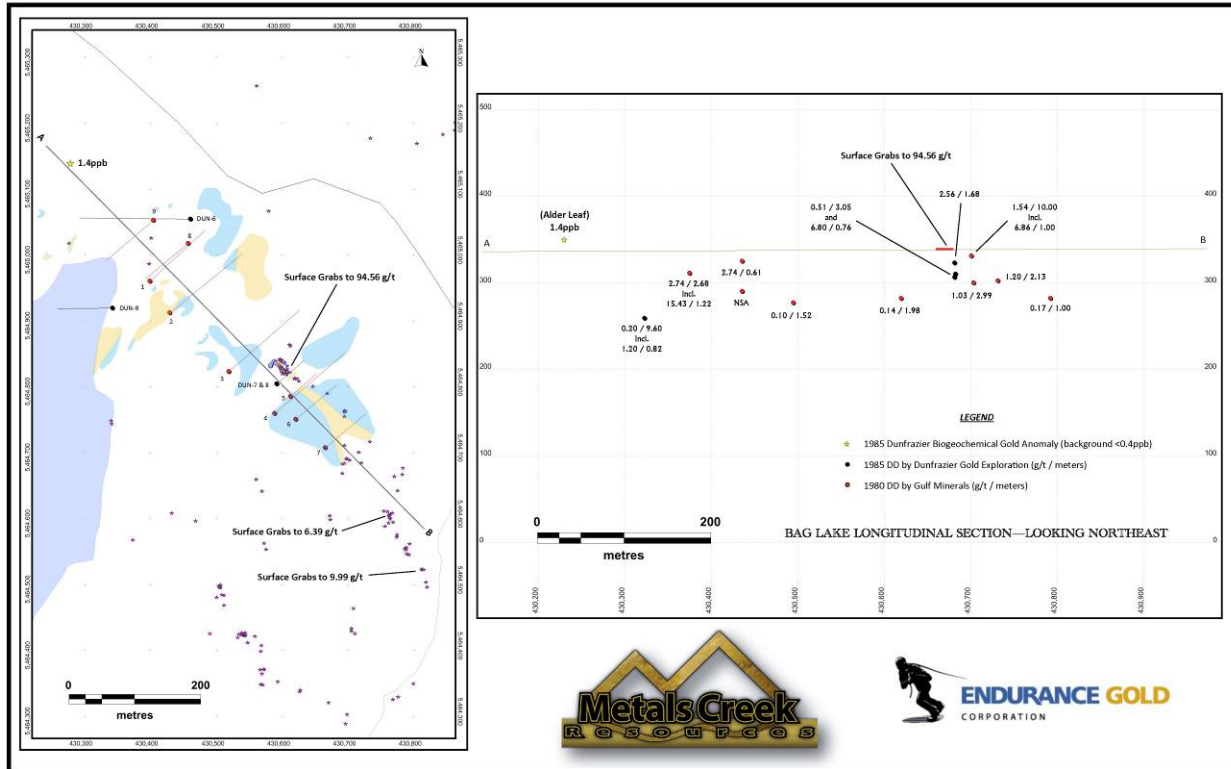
430,300 430,400 430,500 430,600 430,700 430,800

N

5,465,300
5,465,200
5,465,100
5,465,000
5,464,900
5,464,800
5,464,700
5,464,600
5,464,500
5,464,400
5,464,300

A

1.4ppb

DUN-6

9

8

1

DUN-9

2

Surface Grabs to 94.56 g/t

3

DUN-7 & 8

4

6

7

Surface Grabs to 6.39 g/t

B

Surface Grabs to 9.99 g/t

0 200
metres

430,300 430,400 430,500 430,600 430,700 430,800

500

400

300

200

100

0

Surface Grabs to 94.56 g/t

(Alder Leaf)
1.4ppb

A

B

2.56 / 1.68

0.51 / 3.05
and
6.80 / 0.76

1.54 / 10.00
Incl.
6.86 / 1.00

2.74 / 2.68
Incl.
15.43 / 1.22

2.74 / 0.61

NSA

1.20 / 2.13

1.03 / 2.99

0.20 / 9.60
Incl.
1.20 / 0.82

0.10 / 1.52

0.14 / 1.98

0.17 / 1.00

LEGEND

1985 Dunfrazier Biogeochemical Gold Anomaly (background <0.4ppb)
1985 DD by Dunfrazier Gold Exploration (g/t / meters)
1980 DD by Gulf Minerals (g/t / meters)

0 200
metres

BAG LAKE LONGITUDINAL SECTION—LOOKING NORTHEAST

430,200 430,300 430,400 430,500 430,600 430,700 430,800

Metals Creek Resources

ENDURANCE GOLD CORPORATION